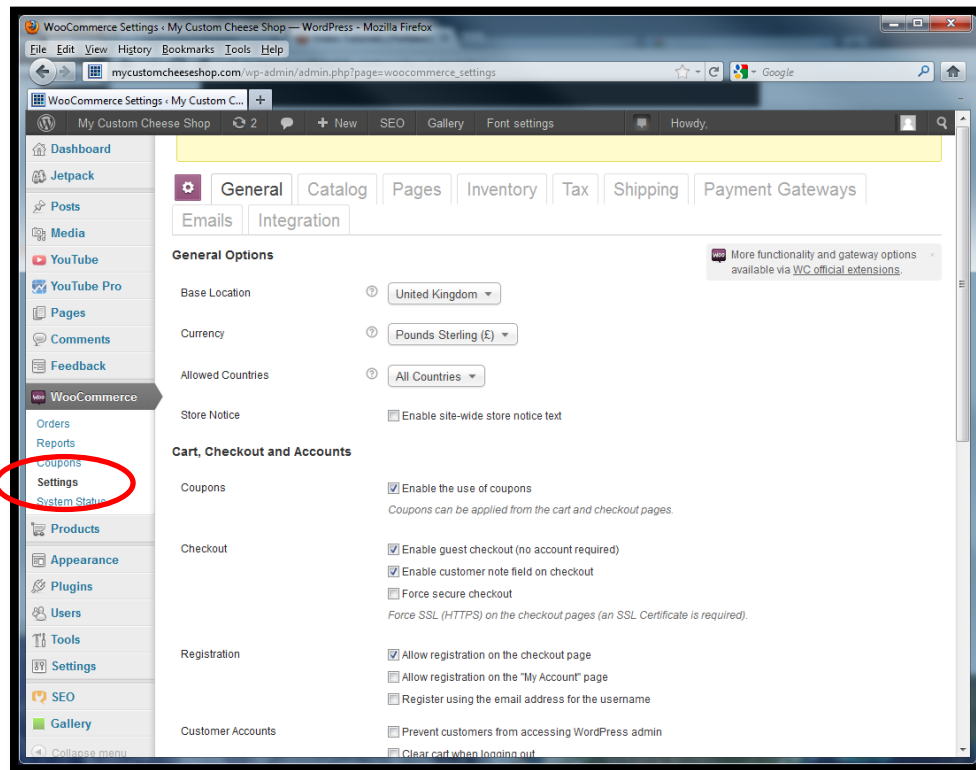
WooCommerce Settings ‹ My Custom Cheese Shop — WordPress - Mozilla Firefox

File Edit View History Bookmarks Tools Help

mycustomcheeseshop.com/wp-admin/admin.php?page=woocommerce_settings

Google

WooCommerce Settings ‹ My Custom C...

My Custom Cheese Shop 2 New SEO Gallery Font settings Howdy,

Dashboard
Jetpack
Posts
Media
YouTube
YouTube Pro
Pages
Comments
Feedback
WooCommerce
Orders
Reports
Coupons
Settings
System Status
Products
Appearance
Plugins
Users
Tools
Settings
SEO
Gallery
Collapse menu

General Catalog Pages Inventory Tax Shipping Payment Gateways Emails Integration

General Options

More functionality and gateway options available via WC official extensions.

Base Location United Kingdom

Currency Pounds Sterling (£)

Allowed Countries All Countries

Store Notice Enable site-wide store notice text

Cart, Checkout and Accounts

Coupons Enable the use of coupons
Coupons can be applied from the cart and checkout pages.

Checkout Enable guest checkout (no account required)
Enable customer note field on checkout
Force secure checkout
Force SSL (HTTPS) on the checkout pages (an SSL Certificate is required).

Registration Allow registration on the checkout page
Allow registration on the "My Account" page
Register using the email address for the username

Customer Accounts Prevent customers from accessing WordPress admin
Clear cart when logging out